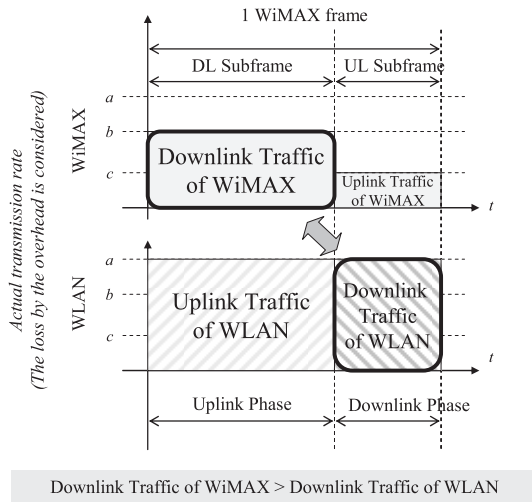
1 WiMAX frame

DL Subframe

UL Subframe

Actual transmission rate
(The loss by the overhead is considered)

WiMAX

a

b

c

Downlink Traffic of WiMAX

Uplink Traffic of WiMAX

t

WLAN

a

b

c

Uplink Traffic of WLAN

Downlink Traffic of WLAN

t

Uplink Phase

Downlink Phase

Downlink Traffic of WiMAX > Downlink Traffic of WLAN